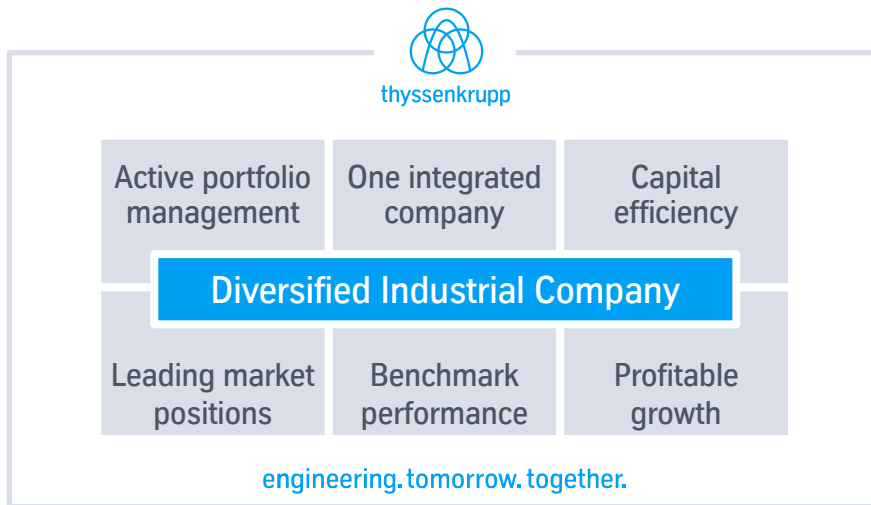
thyssenkrupp

Active portfolio management

One integrated company

Capital efficiency

Diversified Industrial Company

Leading market positions

Benchmark performance

Profitable growth

engineering. tomorrow. together.